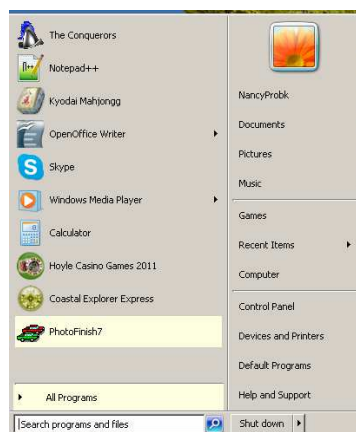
The Conquerors
Notepad++
Kyodai Mahjongg
OpenOffice Writer
Skype
Windows Media Player
Calculator
Hoyle Casino Games 2011
Coastal Explorer Express
PhotoFinish7
All Programs
Search programs and files

NancyProbk
Documents
Pictures
Music
Games
Recent Items
Computer
Control Panel
Devices and Printers
Default Programs
Help and Support
Shut down